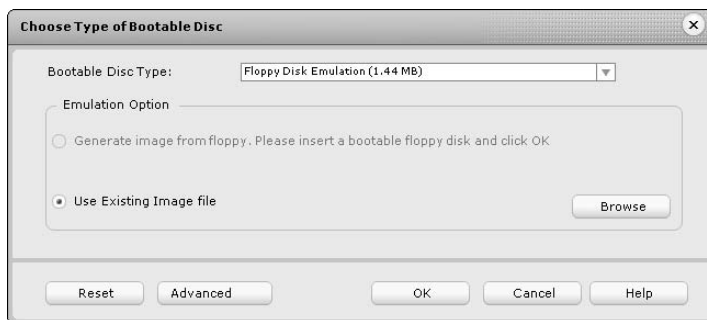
Choose Type of Bootable Disc

Bootable Disc Type: Floppy Disk Emulation (1.44 MB)

Emulation Option

Generate image from floppy. Please insert a bootable floppy disk and click OK

Use Existing Image file

Browse

Reset Advanced OK Cancel Help